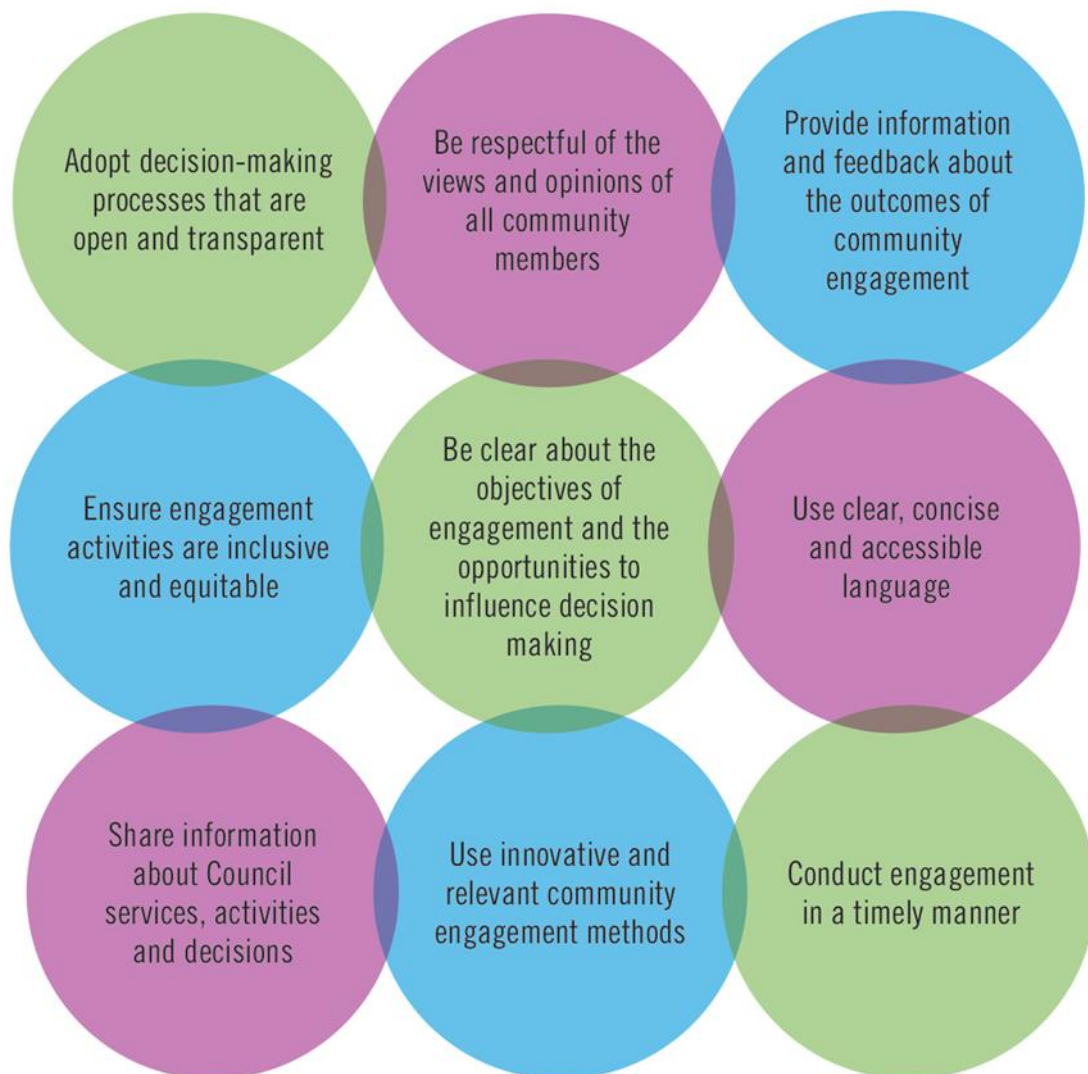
Adopt decision-making processes that are open and transparent

Be respectful of the views and opinions of all community members

Provide information and feedback about the outcomes of community engagement

Ensure engagement activities are inclusive and equitable

Be clear about the objectives of engagement and the opportunities to influence decision making

Use clear, concise and accessible language

Share information about Council services, activities and decisions

Use innovative and relevant community engagement methods

Conduct engagement in a timely manner